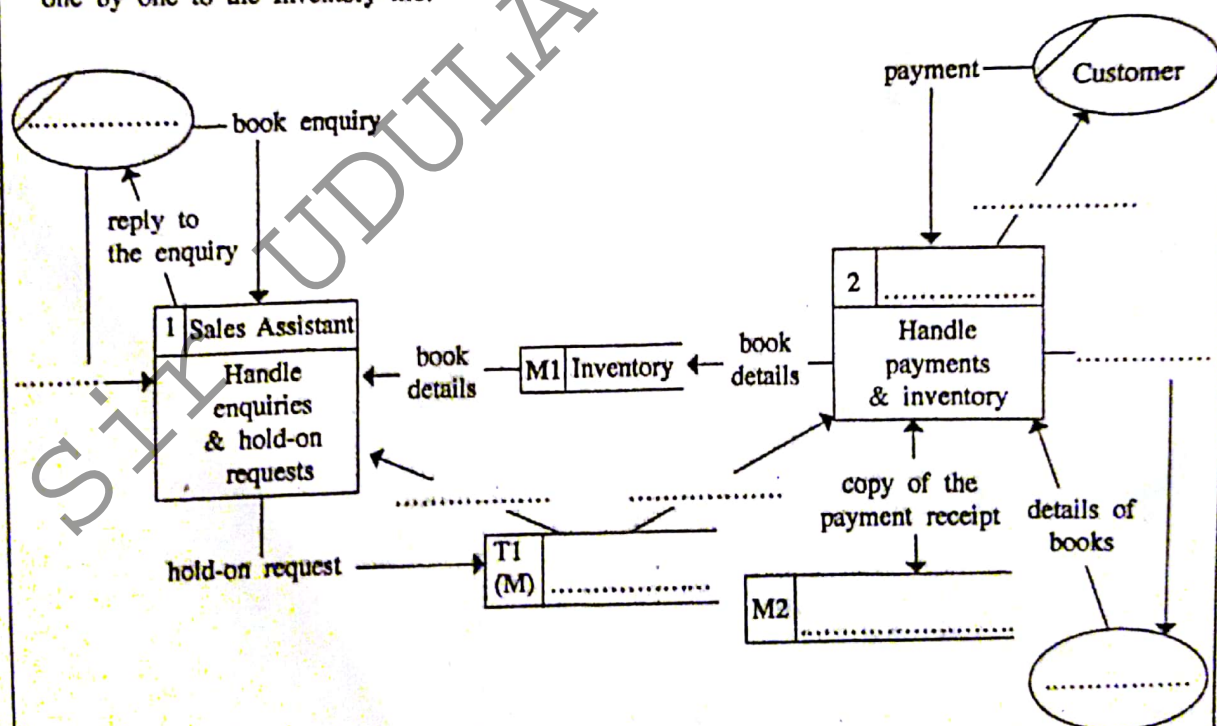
one by one to the inventory file.

payment

Customer

.................

book enquiry

reply to the enquiry

.................

2 .................

Handle payments & inventory

1 Sales Assistant

Handle enquiries & hold-on requests

.................

book details

M1 Inventory

book details

.................

.................

.................

copy of the payment receipt

details of books

hold-on request

T1 (M) .................

M2 .................

.................

Sil UDULA